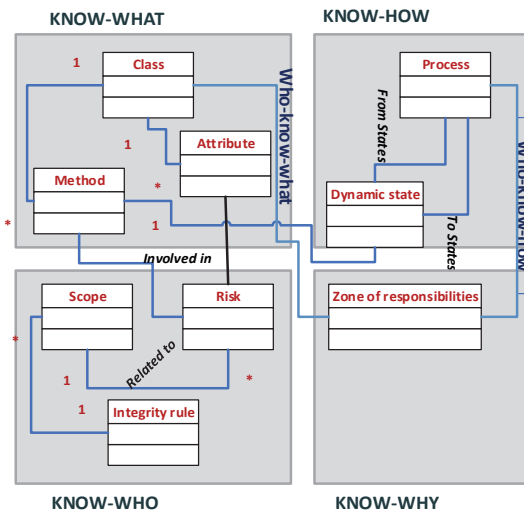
KNOW-WHAT

KNOW-HOW

1

Class

1

Attribute

Method

*

*

1

Who-know-what

Process

From States

Dynamic state

To States

Who-know-how

Involved in

Scope

Risk

Zone of responsibilities

*

Related to

1

*

1

Integrity rule

KNOW-WHO

KNOW-WHY